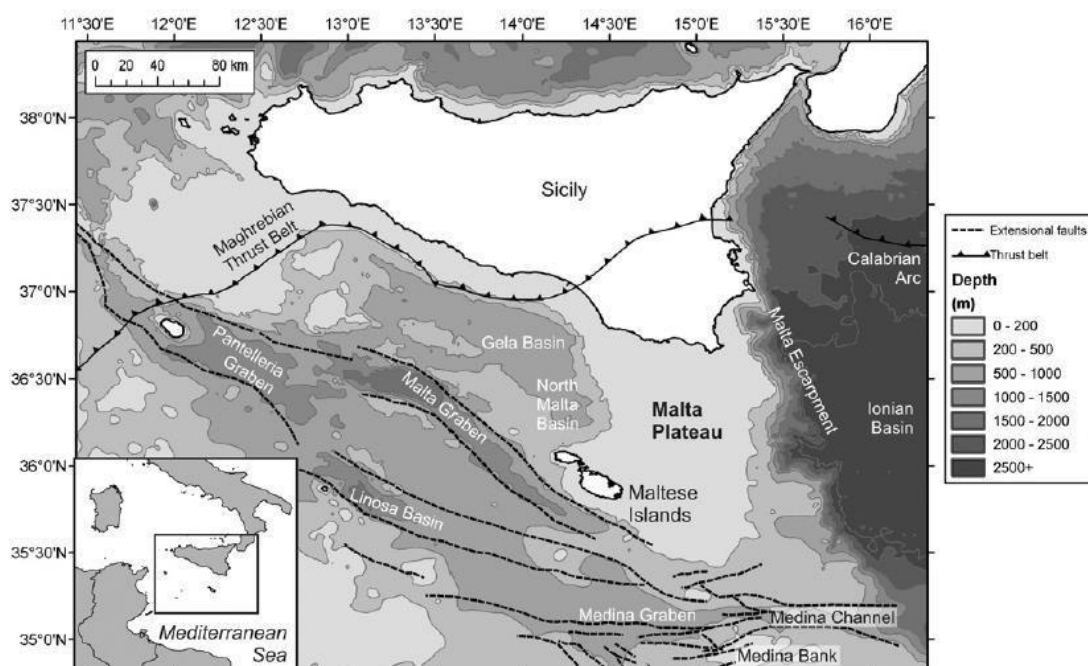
11°30'E 12°0'E 12°30'E 13°0'E 13°30'E 14°0'E 14°30'E 15°0'E 15°30'E 16°0'E

0 20 40 80 km

38°0'N
37°30'N
37°0'N
36°30'N
36°0'N
35°30'N
35°0'N

Sicily

Maghrebian Thrust Belt

Calabrian Arc

Pantelleria Graben

Malta Graben

Gela Basin

North Malta Basin

Malta Plateau

Malta Escarpment

Ionian Basin

Maltese Islands

Linosa Basin

Medina Graben

Medina Channel

Medina Bank

Mediterranean Sea

Extensional faults
Thrust belt
Depth (m)
0 - 200
200 - 500
500 - 1000
1000 - 1500
1500 - 2000
2000 - 2500
2500+